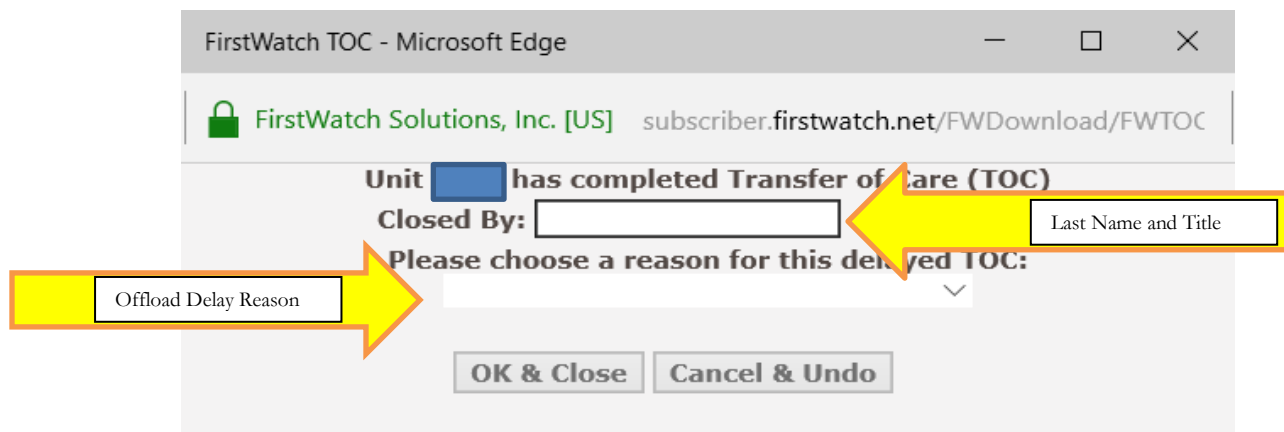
FirstWatch TOC - Microsoft Edge

FirstWatch Solutions, Inc. [US] subscriber.firstwatch.net/FWDownload/FWTOC

Unit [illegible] has completed Transfer of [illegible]are (TOC)

Closed By:

Last Name and Title

Please choose a reason for this de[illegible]yed TOC:

Offload Delay Reason

OK & Close Cancel & Undo